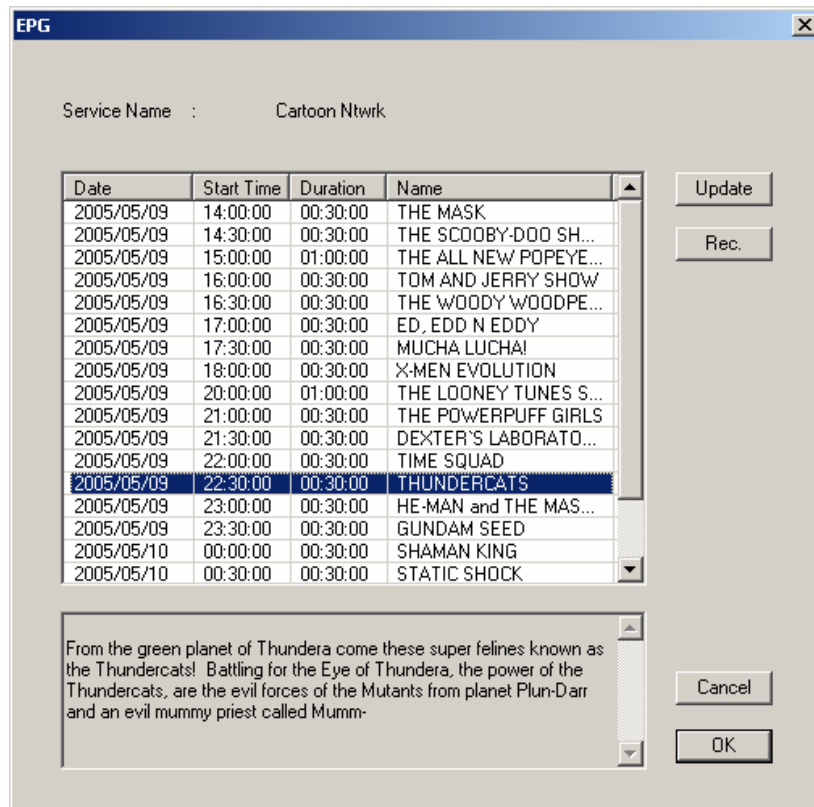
EPG

Service Name : Cartoon Ntwrk

| Date | Start Time | Duration | Name |
|---|---|---|---|
| 2005/05/09 | 14:00:00 | 00:30:00 | THE MASK |
| 2005/05/09 | 14:30:00 | 00:30:00 | THE SCOOBY-DOO SH... |
| 2005/05/09 | 15:00:00 | 01:00:00 | THE ALL NEW POPEYE... |
| 2005/05/09 | 16:00:00 | 00:30:00 | TOM AND JERRY SHOW |
| 2005/05/09 | 16:30:00 | 00:30:00 | THE WOODY WOODPE... |
| 2005/05/09 | 17:00:00 | 00:30:00 | ED, EDD N EDDY |
| 2005/05/09 | 17:30:00 | 00:30:00 | MUCHA LUCHA! |
| 2005/05/09 | 18:00:00 | 00:30:00 | X-MEN EVOLUTION |
| 2005/05/09 | 20:00:00 | 01:00:00 | THE LOONEY TUNES S... |
| 2005/05/09 | 21:00:00 | 00:30:00 | THE POWERPUFF GIRLS |
| 2005/05/09 | 21:30:00 | 00:30:00 | DEXTER`S LABORATO... |
| 2005/05/09 | 22:00:00 | 00:30:00 | TIME SQUAD |
| 2005/05/09 | 22:30:00 | 00:30:00 | THUNDERCATS |
| 2005/05/09 | 23:00:00 | 00:30:00 | HE-MAN and THE MAS... |
| 2005/05/09 | 23:30:00 | 00:30:00 | GUNDAM SEED |
| 2005/05/10 | 00:00:00 | 00:30:00 | SHAMAN KING |
| 2005/05/10 | 00:30:00 | 00:30:00 | STATIC SHOCK |

Update

Rec.

From the green planet of Thundera come these super felines known as the Thundercats! Battling for the Eye of Thundera, the power of the Thundercats, are the evil forces of the Mutants from planet Plun-Darr and an evil mummy priest called Mumm-

Cancel

OK